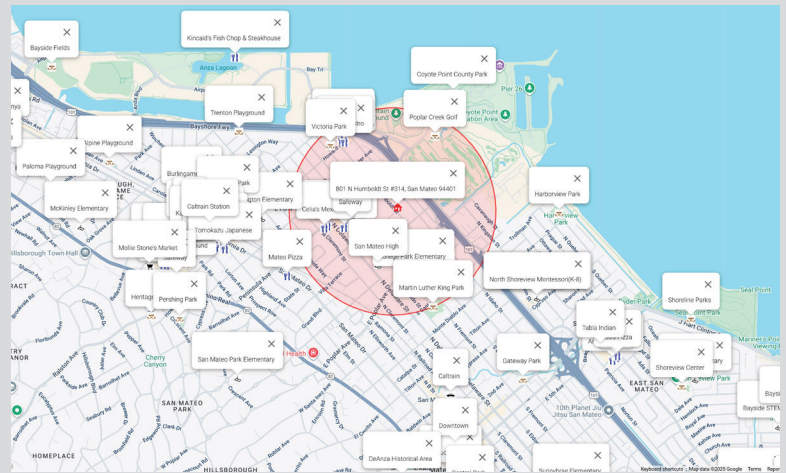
Bayside Fields
Kincaid's Fish Chop & Steakhouse
Anza Lagoon
Coyote Point County Park
Pier 29
Trenton Playground
Poplar Creek Golf
Victoria Park
Alpine Playground
Paloma Playground
Burlingame
McKinley Elementary
Caltrain Station
Celia's Me
Safeway
801 N Humboldt St #314, San Mateo 94401
Harborview Park
Tomokazu Japanese
Mollie Stone's Market
Mateo Pizza
San Mateo High
Park Elementary
Martin Luther King Park
North Shoreview Montessori(K-8)
Heritag
Pershing Park
Shoreline Parks
Tabla Indian
Shoreview Center
San Mateo Park Elementary
Cherry Canyon
Gateway Park
Caltrain
Downtown
10th Planet Jiu Jitsu San Mateo
DeAnza Historical Area
Sunnybrae Elementary
Bayside STEM
Hillsborough Town Hall
SAN MATEO
EAST SAN MATEO
HOMEPLACE
HILLSBOROUGH
Seal Point
Keyboard shortcuts
Map data ©2025 Google
Terms
Report